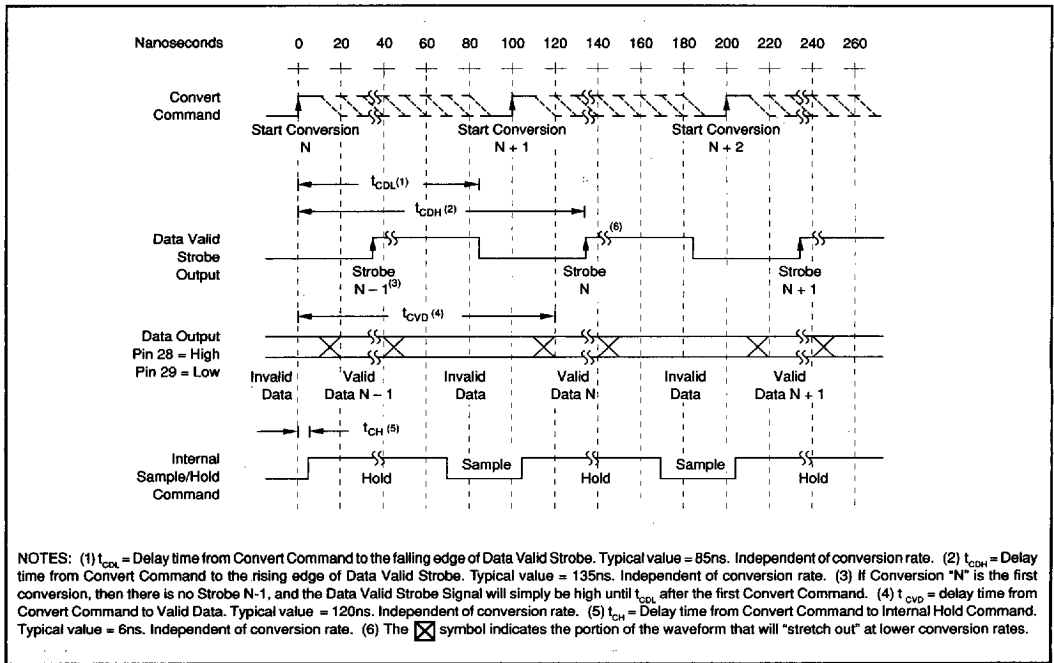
Nanoseconds 0 20 40 60 80 100 120 140 160 180 200 220 240 260

Convert Command

Start Conversion N

Start Conversion N + 1

Start Conversion N + 2

$t_{CDL}$(1)

$t_{CDH}$ (2)

Data Valid Strobe Output

(6)

Strobe N – 1(3)

Strobe N

Strobe N + 1

$t_{CVD}$ (4)

Data Output Pin 28 = High Pin 29 = Low

Invalid Data

Valid Data N – 1

Invalid Data

Valid Data N

Invalid Data

Valid Data N + 1

$t_{CH}$ (5)

Internal Sample/Hold Command

Hold

Sample

Hold

Sample

Hold

NOTES: (1) $t_{CDL}$ = Delay time from Convert Command to the falling edge of Data Valid Strobe. Typical value = 85ns. Independent of conversion rate. (2) $t_{CDH}$ = Delay time from Convert Command to the rising edge of Data Valid Strobe. Typical value = 135ns. Independent of conversion rate. (3) If Conversion "N" is the first conversion, then there is no Strobe N-1, and the Data Valid Strobe Signal will simply be high until $t_{CDL}$ after the first Convert Command. (4) $t_{CVD}$ = delay time from Convert Command to Valid Data. Typical value = 120ns. Independent of conversion rate. (5) $t_{CH}$ = Delay time from Convert Command to Internal Hold Command. Typical value = 6ns. Independent of conversion rate. (6) The ☒ symbol indicates the portion of the waveform that will "stretch out" at lower conversion rates.